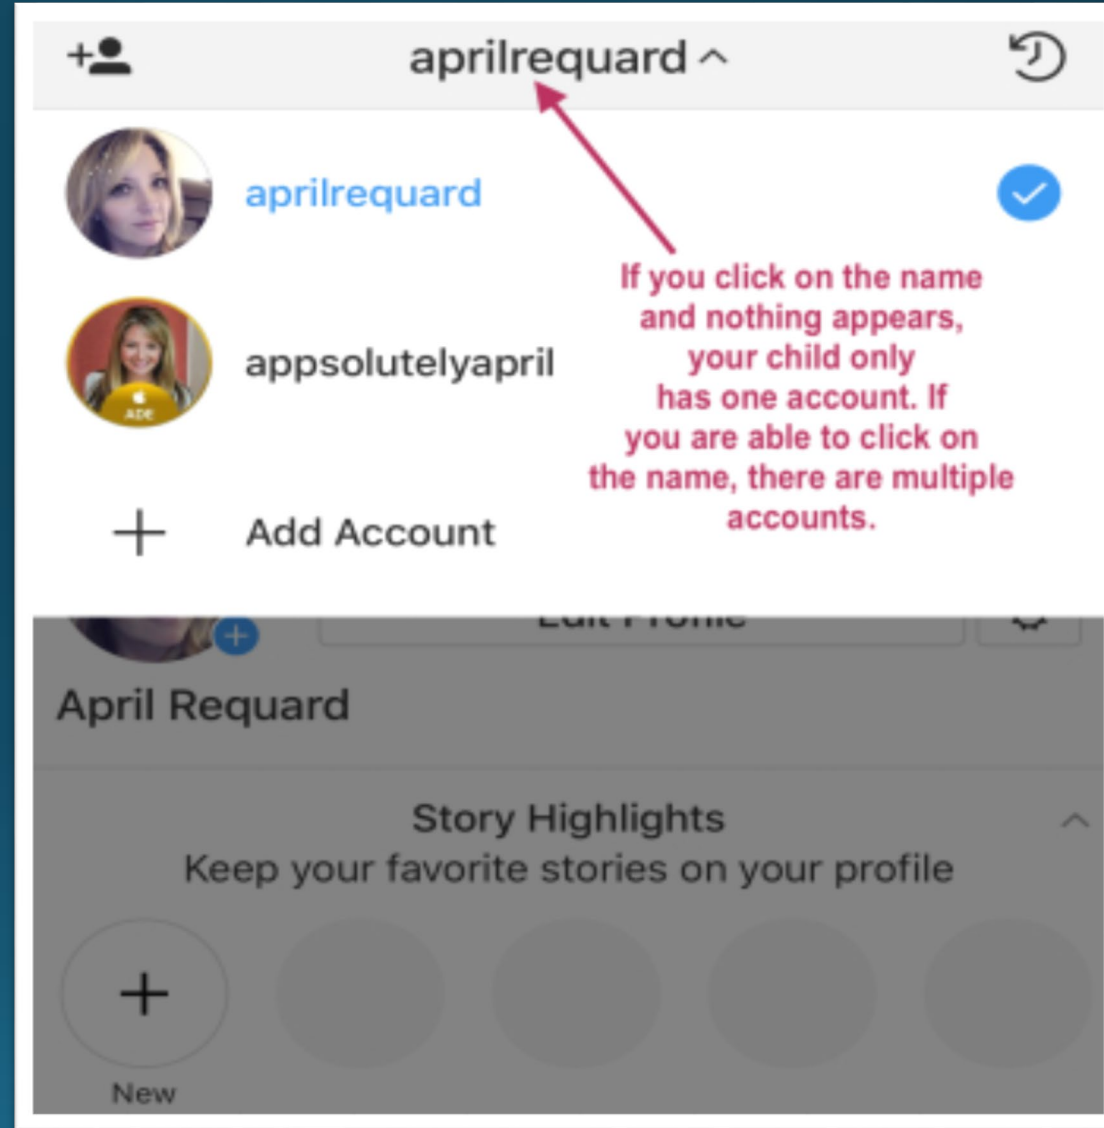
aprilrequard ^

aprilrequard

appsolutelyapril

ADE

Add Account

If you click on the name and nothing appears, your child only has one account. If you are able to click on the name, there are multiple accounts.

Edit Profile

April Requard

Story Highlights
Keep your favorite stories on your profile

New